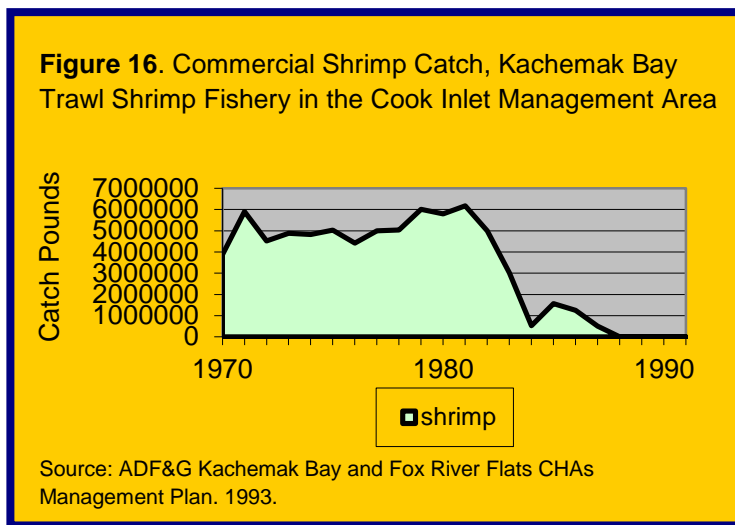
**Figure 16**. Commercial Shrimp Catch, Kachemak Bay Trawl Shrimp Fishery in the Cook Inlet Management Area

Catch Pounds

7000000
6000000
5000000
4000000
3000000
2000000
1000000
0

1970
1980
1990

shrimp

Source: ADF&G Kachemak Bay and Fox River Flats CHAs Management Plan. 1993.